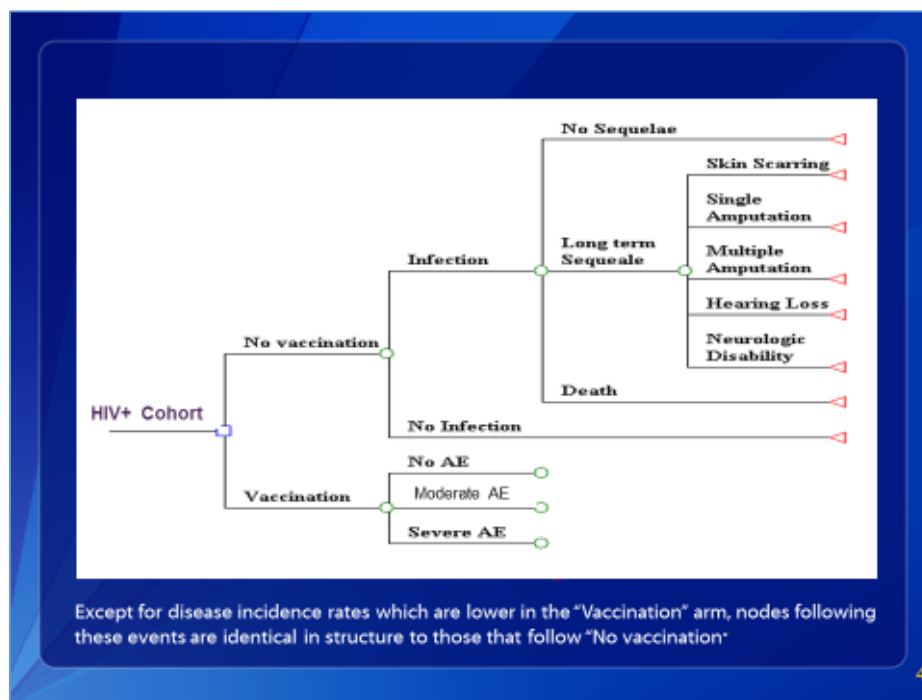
HIV+ Cohort

No vaccination

Infection

No Sequelae

Long term Sequeale

Skin Scarring

Single Amputation

Multiple Amputation

Hearing Loss

Neurologic Disability

Death

No Infection

Vaccination

No AE

Moderate AE

Severe AE

Except for disease incidence rates which are lower in the "Vaccination" arm, nodes following these events are identical in structure to those that follow "No vaccination"